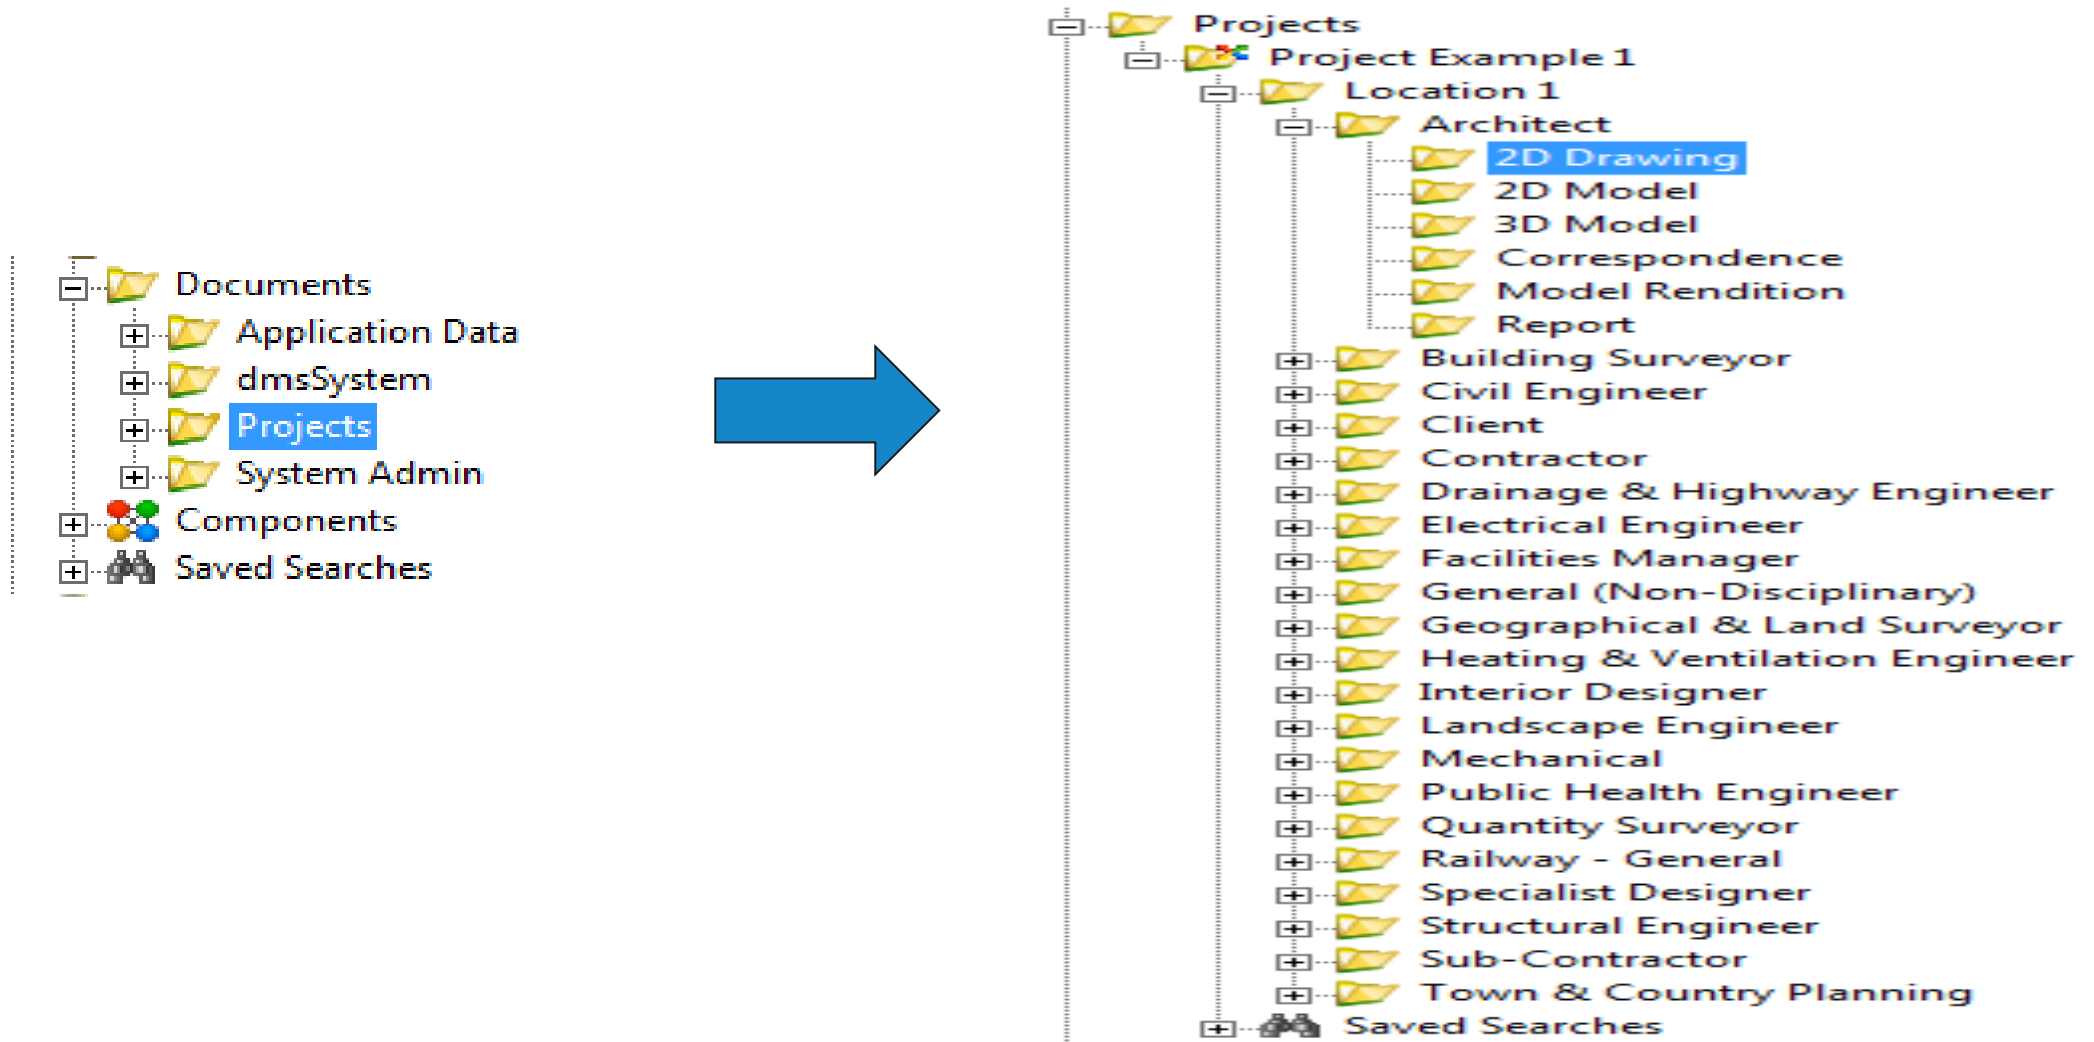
Documents
Application Data
dmsSystem
Projects
System Admin
Components
Saved Searches

Projects
Project Example 1
Location 1
Architect
2D Drawing
2D Model
3D Model
Correspondence
Model Rendition
Report
Building Surveyor
Civil Engineer
Client
Contractor
Drainage & Highway Engineer
Electrical Engineer
Facilities Manager
General (Non-Disciplinary)
Geographical & Land Surveyor
Heating & Ventilation Engineer
Interior Designer
Landscape Engineer
Mechanical
Public Health Engineer
Quantity Surveyor
Railway - General
Specialist Designer
Structural Engineer
Sub-Contractor
Town & Country Planning
Saved Searches